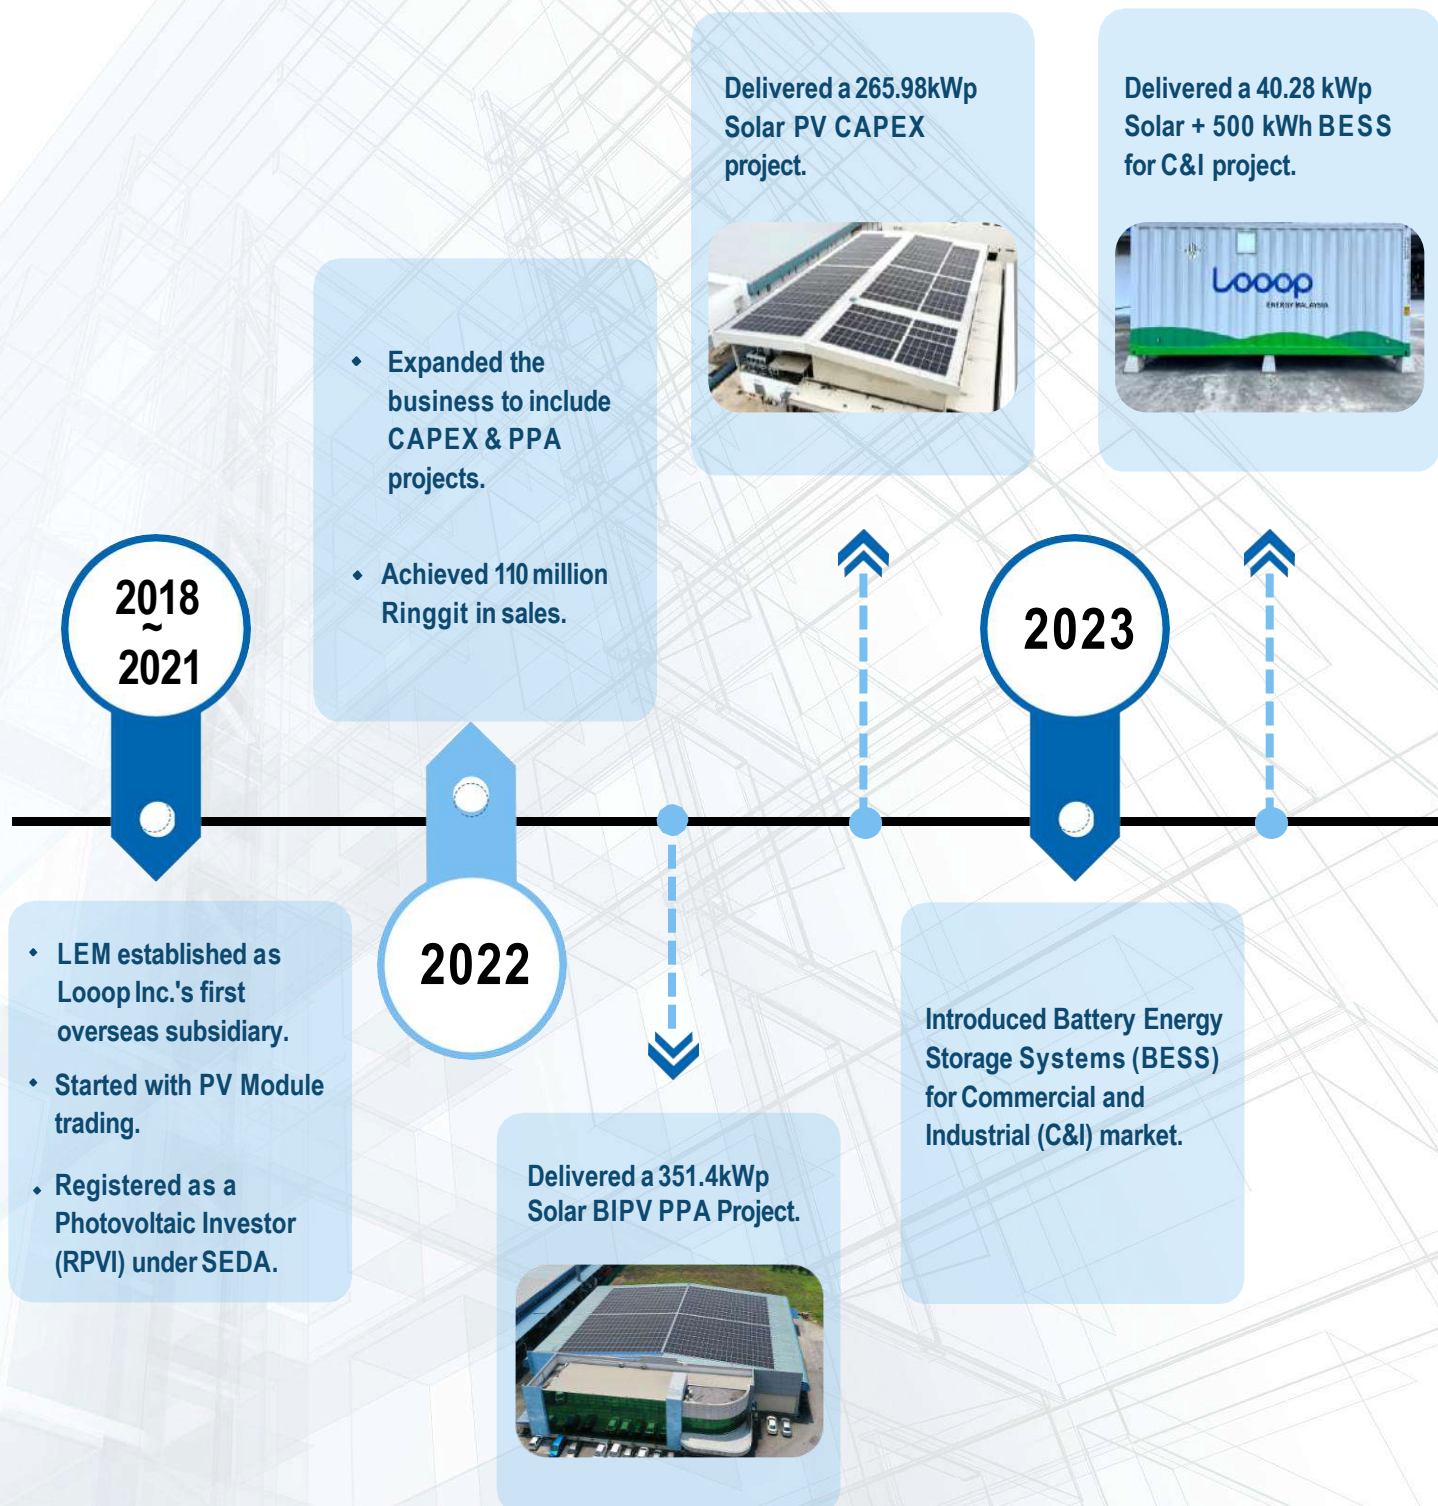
2018
~
2021

• LEM established as Looop Inc.'s first overseas subsidiary.
• Started with PV Module trading.
• Registered as a Photovoltaic Investor (RPVI) under SEDA.

• Expanded the business to include CAPEX & PPA projects.
• Achieved 110 million Ringgit in sales.

2022

Delivered a 351.4kWp Solar BIPV PPA Project.

Delivered a 265.98kWp Solar PV CAPEX project.

2023

Introduced Battery Energy Storage Systems (BESS) for Commercial and Industrial (C&I) market.

Delivered a 40.28 kWp Solar + 500 kWh BESS for C&I project.

Looop
ENERGY MALAYSIA